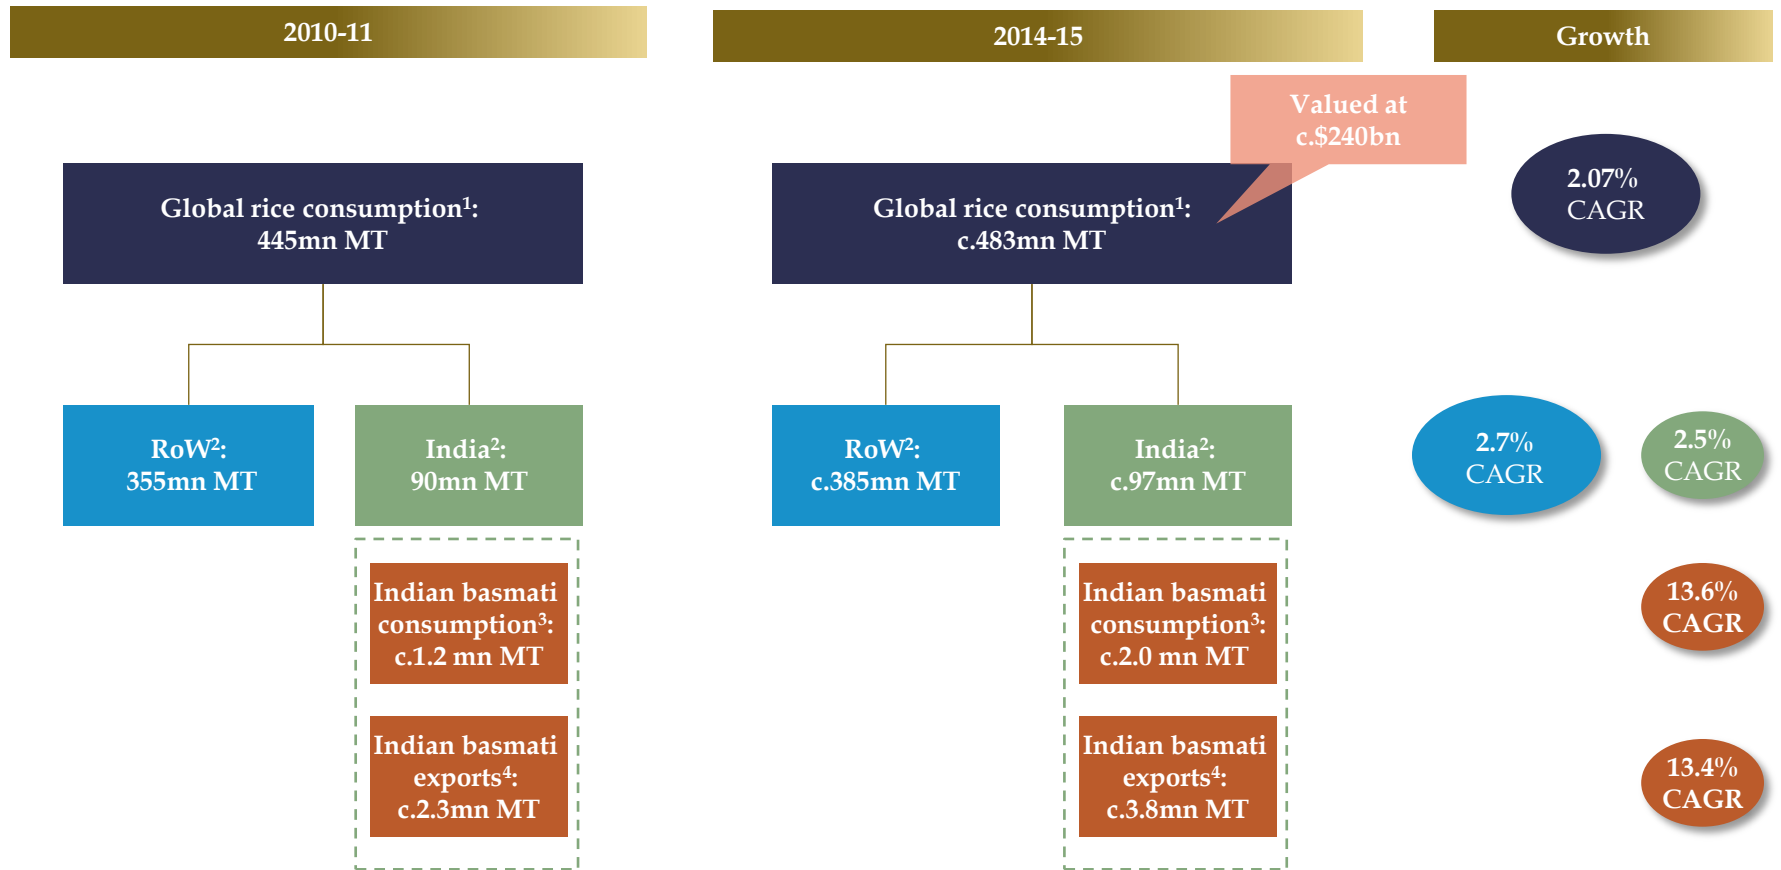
2010-11

Global rice consumption$^1$: 445mn MT

RoW$^2$: 355mn MT

India$^2$: 90mn MT

Indian basmati consumption$^3$: c.1.2 mn MT

Indian basmati exports$^4$: c.2.3mn MT

2014-15

Valued at c.$240bn

Global rice consumption$^1$: c.483mn MT

RoW$^2$: c.385mn MT

India$^2$: c.97mn MT

Indian basmati consumption$^3$: c.2.0 mn MT

Indian basmati exports$^4$: c.3.8mn MT

Growth

2.07% CAGR

2.7% CAGR

2.5% CAGR

13.6% CAGR

13.4% CAGR